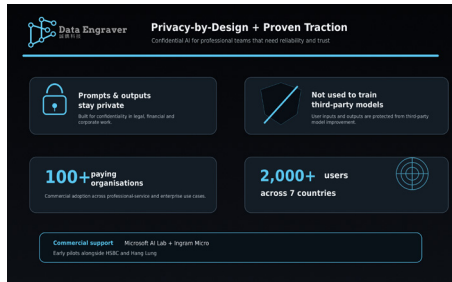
Data Engraver
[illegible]

Privacy-by-Design + Proven Traction
Confidential AI for professional teams that need reliability and trust

Prompts & outputs stay private
Built for confidentiality in legal, financial and corporate work.

Not used to train third-party models
User inputs and outputs are protected from third-party model improvement.

100+ paying organisations
Commercial adoption across professional-service and enterprise use cases.

2,000+ users across 7 countries

Commercial support Microsoft AI Lab + Ingram Micro
Early pilots alongside HSBC and Hang Lung